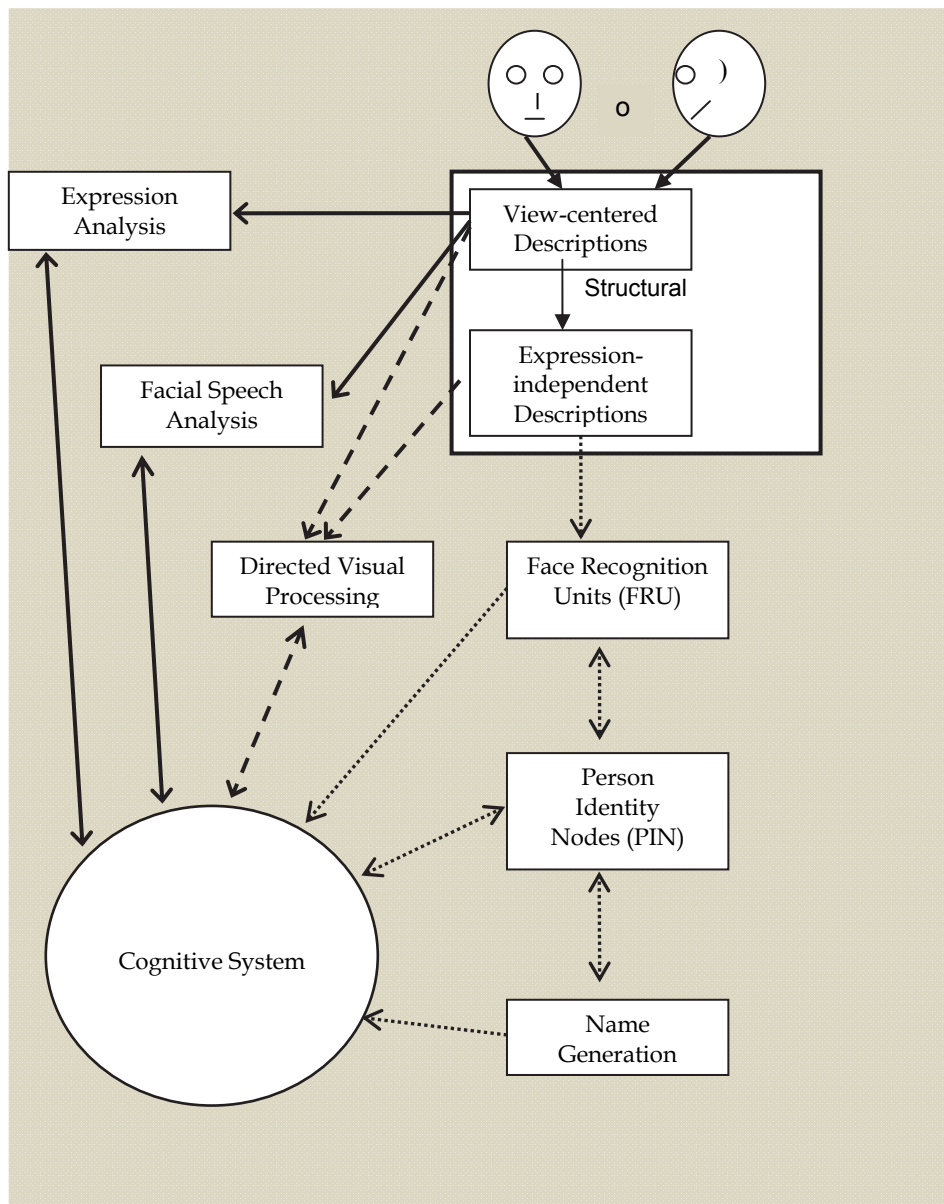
o

Expression Analysis

View-centered Descriptions

Structural

Expression-independent Descriptions

Facial Speech Analysis

Directed Visual Processing

Face Recognition Units (FRU)

Person Identity Nodes (PIN)

Cognitive System

Name Generation